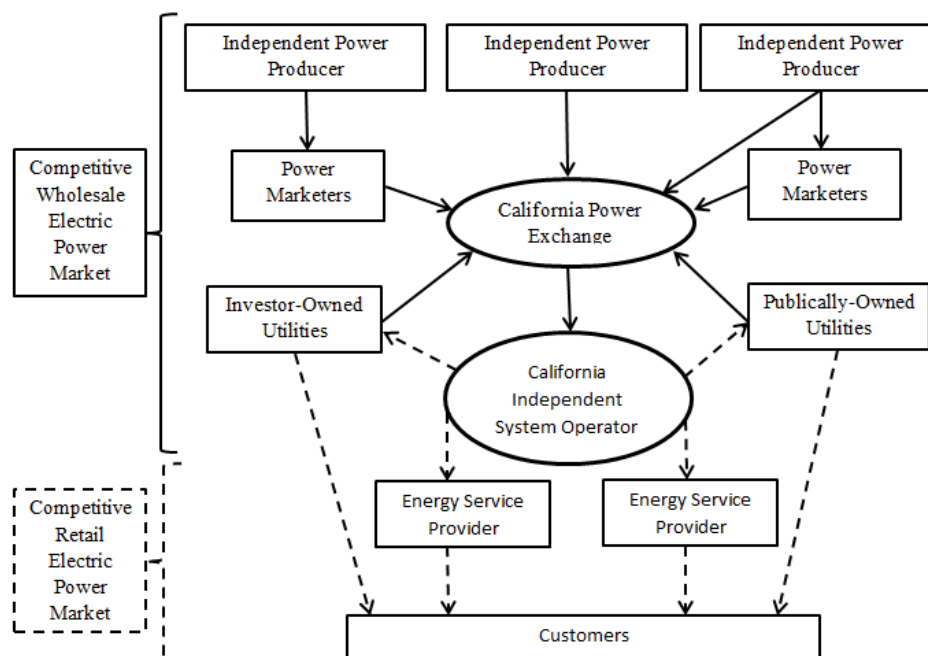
Competitive Wholesale Electric Power Market

Independent Power Producer

Independent Power Producer

Independent Power Producer

Power Marketers

California Power Exchange

Power Marketers

Investor-Owned Utilities

Publically-Owned Utilities

California Independent System Operator

Competitive Retail Electric Power Market

Energy Service Provider

Energy Service Provider

Customers